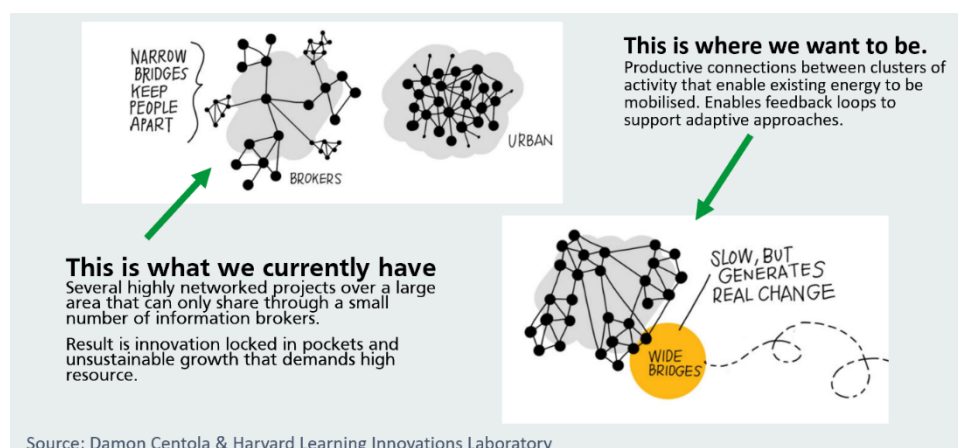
NARROW BRIDGES KEEP PEOPLE APART

BROKERS

URBAN

This is where we want to be.
Productive connections between clusters of activity that enable existing energy to be mobilised. Enables feedback loops to support adaptive approaches.

This is what we currently have
Several highly networked projects over a large area that can only share through a small number of information brokers.

Result is innovation locked in pockets and unsustainable growth that demands high resource.

SLOW, BUT GENERATES REAL CHANGE

WIDE BRIDGES

Source: Damon Centola & Harvard Learning Innovations Laboratory